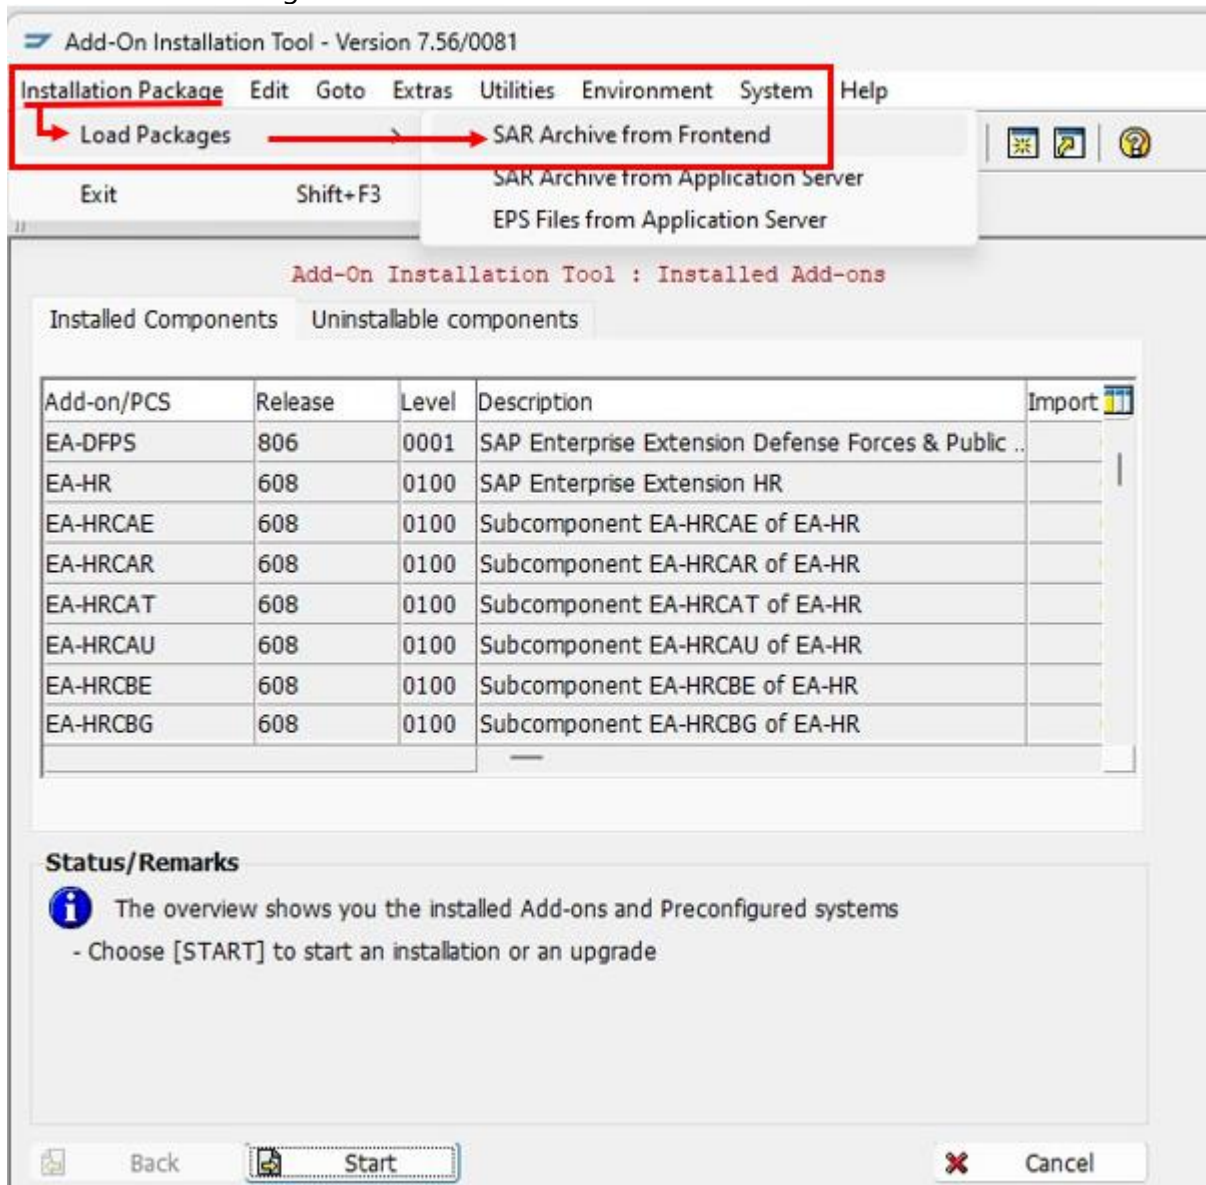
Add-On Installation Tool - Version 7.56/0081

Installation Package Edit Goto Extras Utilities Environment System Help

Load Packages

SAR Archive from Frontend

SAR Archive from Application Server

EPS Files from Application Server

Exit Shift+F3

Add-On Installation Tool : Installed Add-ons

Installed Components Uninstallable components

| Add-on/PCS | Release | Level | Description | Import |
|---|---|---|---|---|
| EA-DFPS | 806 | 0001 | SAP Enterprise Extension Defense Forces & Public .. | |
| EA-HR | 608 | 0100 | SAP Enterprise Extension HR | |
| EA-HRCAE | 608 | 0100 | Subcomponent EA-HRCAE of EA-HR | |
| EA-HRCAR | 608 | 0100 | Subcomponent EA-HRCAR of EA-HR | |
| EA-HRCAT | 608 | 0100 | Subcomponent EA-HRCAT of EA-HR | |
| EA-HRCAU | 608 | 0100 | Subcomponent EA-HRCAU of EA-HR | |
| EA-HRCBE | 608 | 0100 | Subcomponent EA-HRCBE of EA-HR | |
| EA-HRCBG | 608 | 0100 | Subcomponent EA-HRCBG of EA-HR | |

Status/Remarks

The overview shows you the installed Add-ons and Preconfigured systems

- Choose [START] to start an installation or an upgrade

Back Start Cancel